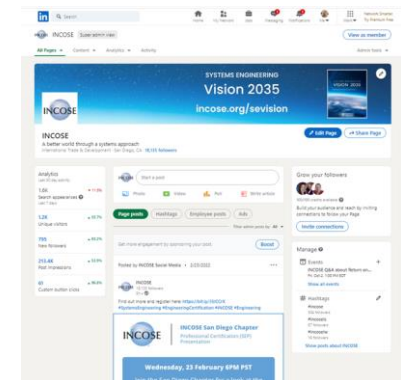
in Search

Home My Network Jobs Messaging Notifications Me Work

INCOSE Super admin view

View as member

All Pages Content Analytics Activity

SYSTEMS ENGINEERING
Vision 2035
incose.org/sevision

Edit Page Share Page

INCOSE
A better world through a systems approach
International Trade & Development · San Diego, CA · 18,135 followers

Analytics
1.6K Search appearances
1.2K Unique visitors
795 New followers
213.4K Post impressions
61 Custom button clicks

Start a post
Photo Video Poll Write article

Page posts Hashtags Employee posts Ads

Get more engagement by sponsoring your posts Boost

Posted by INCOSE Social Media · 2/23/2022

INCOSE

Find out more and register here: https://bit.ly/3ICOXr
#SystemsEngineering #EngineeringCertification #INCOSE #Engineering

INCOSE San Diego Chapter
Professional Certification (SEP) Presentation

Wednesday, 23 February 6PM PST

Grow your followers
Build your audience and reach by inviting connections to follow your Page
Invite connections

Manage
Events
INCOSE Q&A about Return on...
Show all events
Hashtags
#incose
#mbse
#systems
Show posts about INCOSE